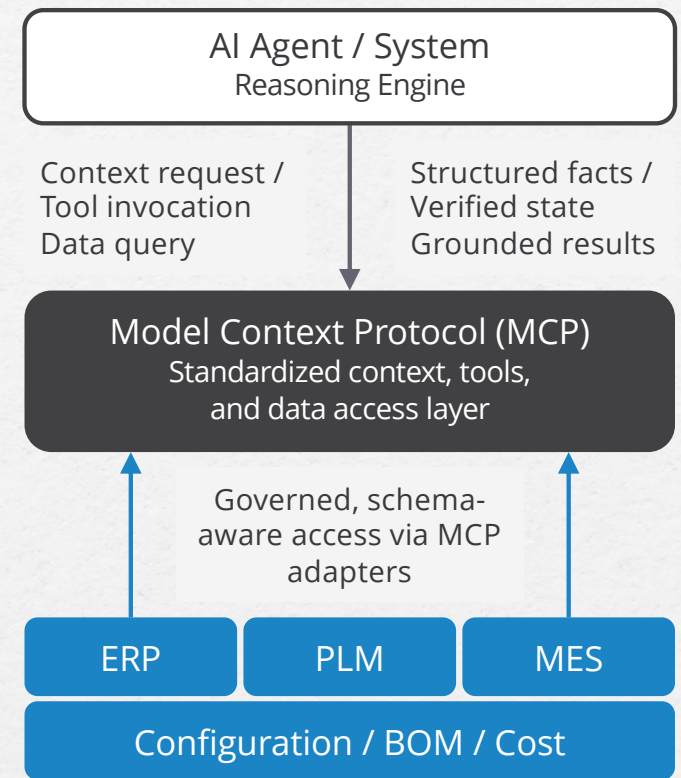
AI Agent / System
Reasoning Engine

Context request /
Tool invocation
Data query

Structured facts /
Verified state
Grounded results

Model Context Protocol (MCP)
Standardized context, tools, and data access layer

Governed, schema-aware access via MCP adapters

ERP

PLM

MES

Configuration / BOM / Cost